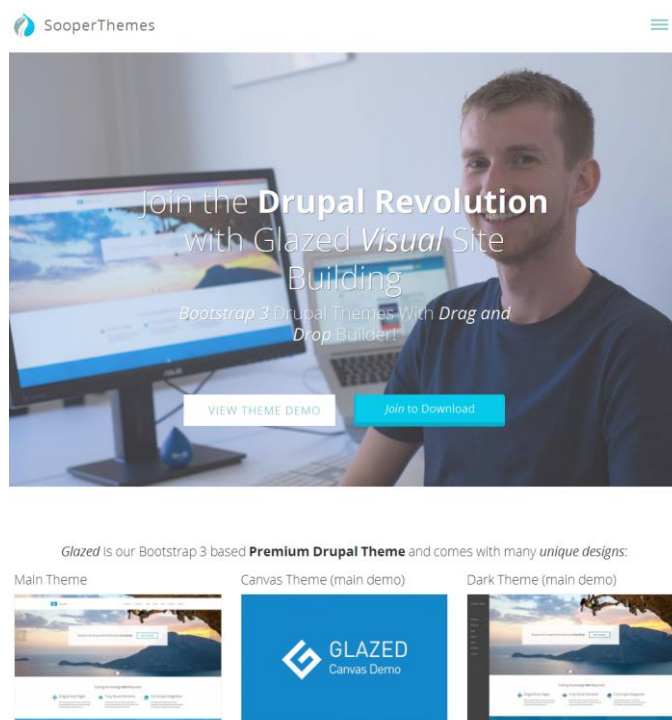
SooperThemes

Join the **Drupal Revolution** with Glazed *Visual* Site Building

*Bootstrap 3* Drupal Themes With *Drag and Drop* Builder!

VIEW THEME DEMO

*Join* to Download

*Glazed* is our Bootstrap 3 based **Premium Drupal Theme** and comes with many *unique designs*:

Main Theme

Canvas Theme (main demo)

GLAZED
Canvas Demo

Dark Theme (main demo)